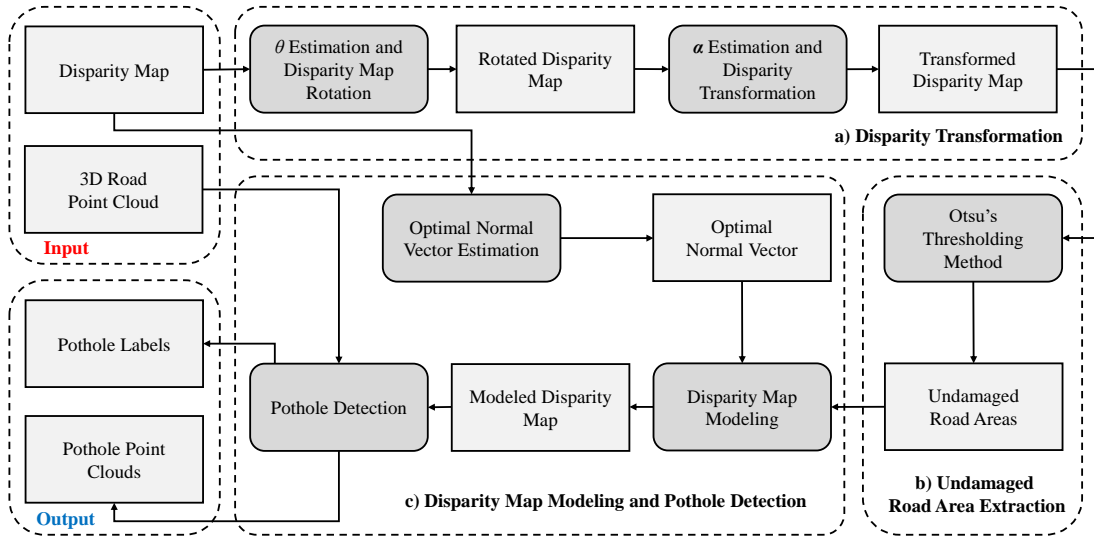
Disparity Map

$\theta$ Estimation and Disparity Map Rotation

Rotated Disparity Map

$\boldsymbol{\alpha}$ Estimation and Disparity Transformation

Transformed Disparity Map

a) Disparity Transformation

3D Road Point Cloud

Input

Optimal Normal Vector Estimation

Optimal Normal Vector

Otsu's Thresholding Method

Pothole Labels

Pothole Detection

Modeled Disparity Map

Disparity Map Modeling

Undamaged Road Areas

Pothole Point Clouds

Output

c) Disparity Map Modeling and Pothole Detection

b) Undamaged Road Area Extraction